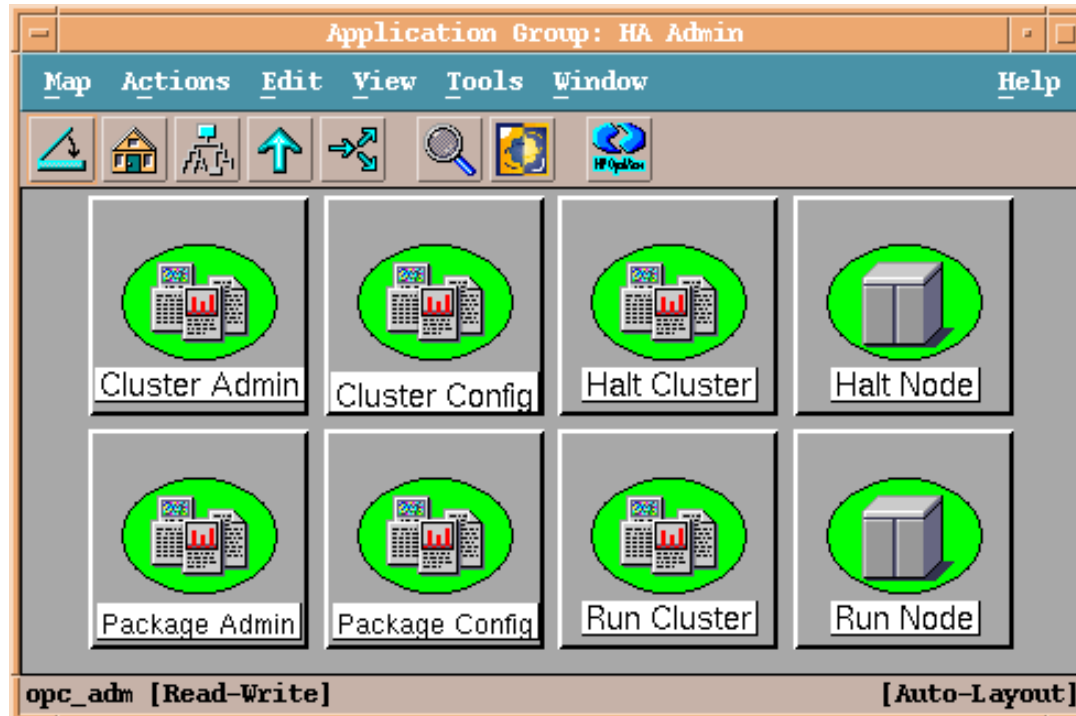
Application Group: HA Admin

Map Actions Edit View Tools Window Help

HP OpenView

Cluster Admin
Cluster Config
Halt Cluster
Halt Node

Package Admin
Package Config
Run Cluster
Run Node

opc_adm [Read-Write]
[Auto-Layout]